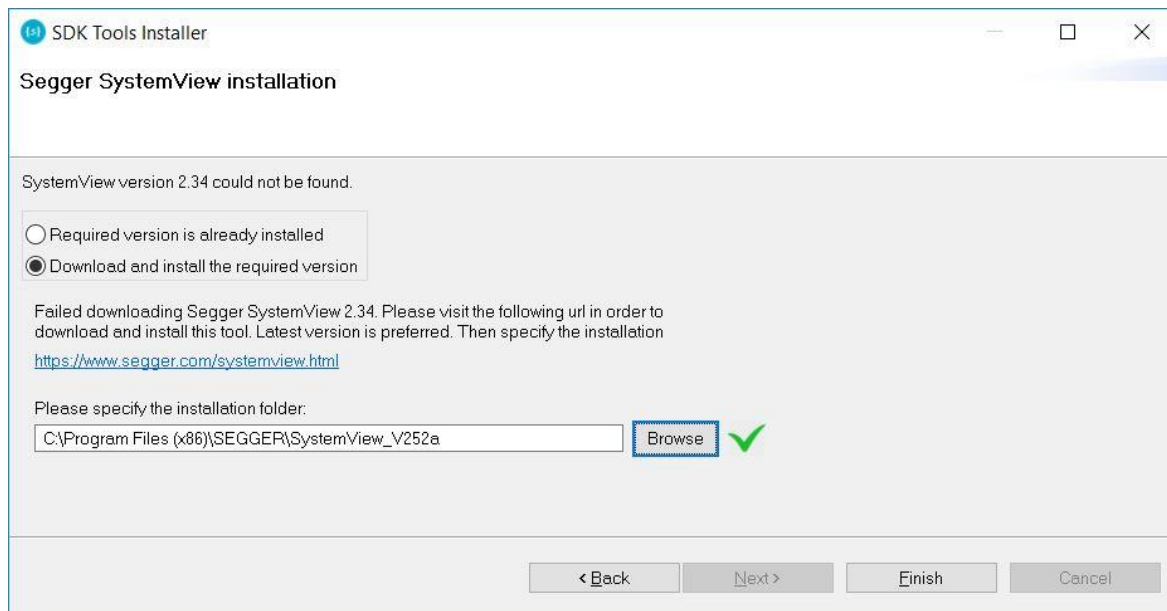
SDK Tools Installer

Segger SystemView installation

SystemView version 2.34 could not be found.

Required version is already installed

Download and install the required version

Failed downloading Segger SystemView 2.34. Please visit the following url in order to download and install this tool. Latest version is preferred. Then specify the installation

https://www.segger.com/systemview.html

Please specify the installation folder:

C:\Program Files (x86)\SEGGER\SystemView_V252a

Browse

< Back

Next >

Finish

Cancel